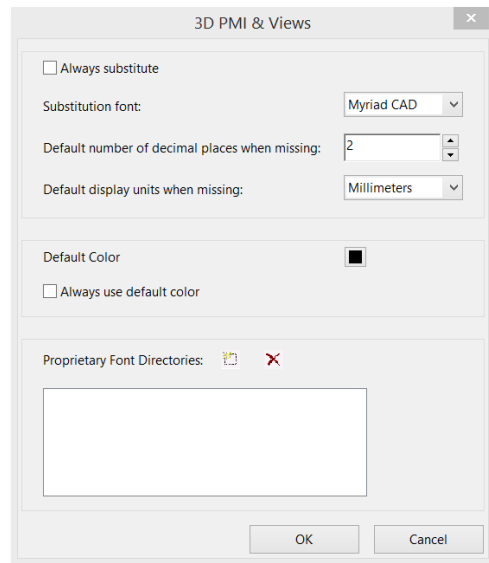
3D PMI & Views

Always substitute

Substitution font: Myriad CAD

Default number of decimal places when missing: 2

Default display units when missing: Millimeters

Default Color

Always use default color

Proprietary Font Directories:

OK Cancel